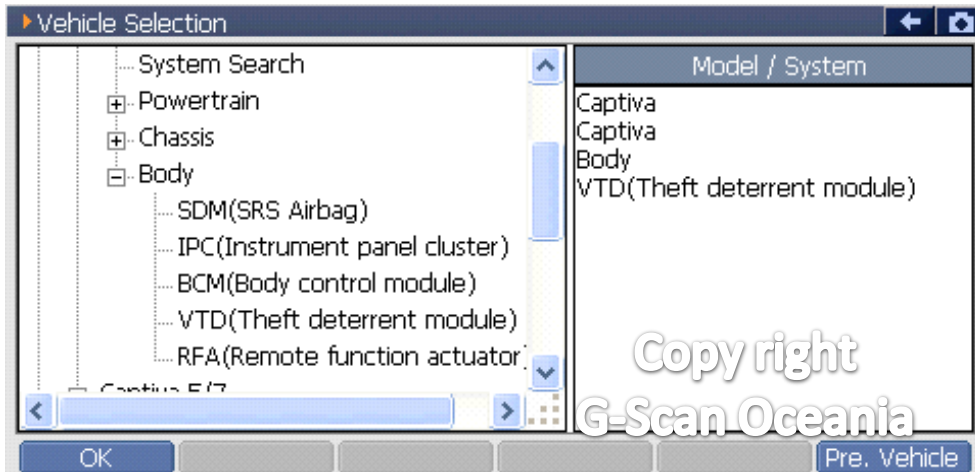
Vehicle Selection

System Search
Powertrain
Chassis
Body
SDM(SRS Airbag)
IPC(Instrument panel cluster)
BCM(Body control module)
VTD(Theft deterrent module)
RFA(Remote function actuator)
Captiva 5/7

| Model / System |
|---|
| Captiva |
| Captiva |
| Body |
| VTD(Theft deterrent module) |

Copy right
G-Scan Oceania

OK
Pre. Vehicle